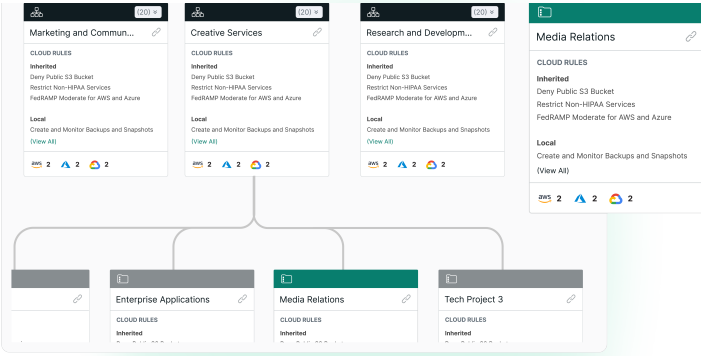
(20)

Marketing and Commun...

CLOUD RULES

Inherited

Deny Public S3 Bucket

Restrict Non-HIPAA Services

FedRAMP Moderate for AWS and Azure

Local

Create and Monitor Backups and Snapshots

[View All]

aws 2 2 2

(20)

Creative Services

CLOUD RULES

Inherited

Deny Public S3 Bucket

Restrict Non-HIPAA Services

FedRAMP Moderate for AWS and Azure

Local

Create and Monitor Backups and Snapshots

[View All]

aws 2 2 2

(20)

Research and Developm...

CLOUD RULES

Inherited

Deny Public S3 Bucket

Restrict Non-HIPAA Services

FedRAMP Moderate for AWS and Azure

Local

Create and Monitor Backups and Snapshots

[View All]

aws 2 2 2

Media Relations

CLOUD RULES

Inherited

Deny Public S3 Bucket

Restrict Non-HIPAA Services

FedRAMP Moderate for AWS and Azure

Local

Create and Monitor Backups and Snapshots

(View All)

aws 2 2 2

Enterprise Applications

CLOUD RULES

Inherited

Media Relations

CLOUD RULES

Inherited

Tech Project 3

CLOUD RULES

Inherited